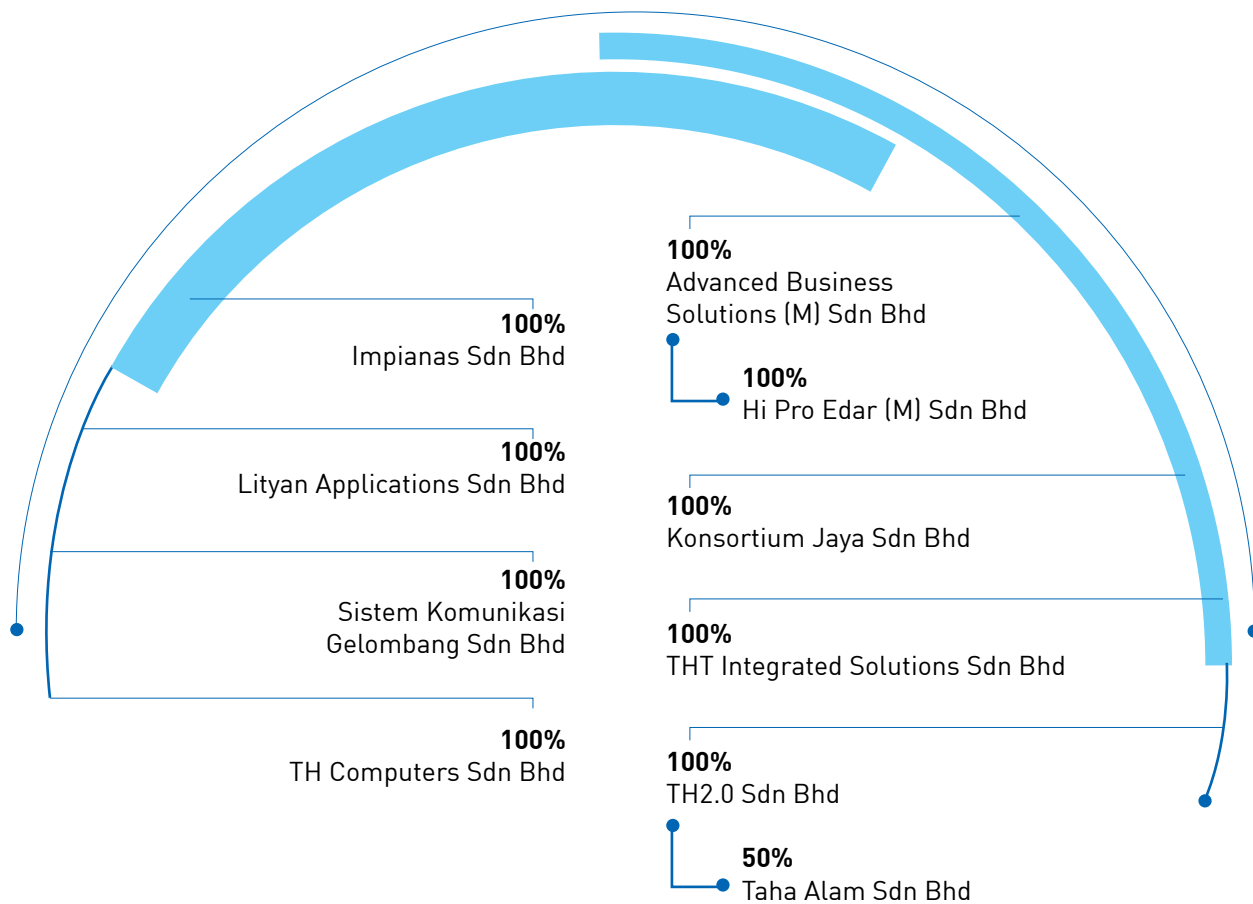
100%
Advanced Business Solutions (M) Sdn Bhd

100%
Hi Pro Edar (M) Sdn Bhd

100%
Konsortium Jaya Sdn Bhd

100%
THT Integrated Solutions Sdn Bhd

100%
TH2.0 Sdn Bhd

50%
Taha Alam Sdn Bhd

100%
Impianas Sdn Bhd

100%
Lityan Applications Sdn Bhd

100%
Sistem Komunikasi Gelombang Sdn Bhd

100%
TH Computers Sdn Bhd